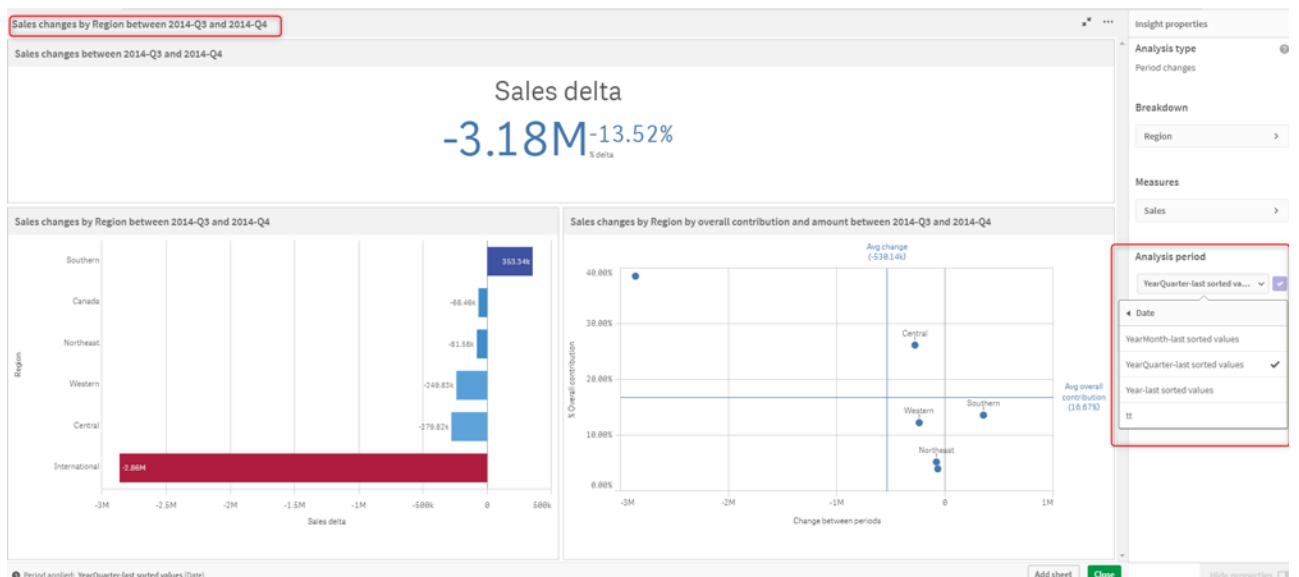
Sales changes by Region between 2014-Q3 and 2014-Q4

Sales changes between 2014-Q3 and 2014-Q4

Sales delta

-3.18M -13.52%
% delta

Sales changes by Region between 2014-Q3 and 2014-Q4

Region

Southern
Canada
Northeast
Western
Central
International

353.34k
-68.40k
-81.58k
-249.83k
-279.82k
-2.86M

-3M -2.5M -2M -1.5M -1M -500k 0 500k

Sales delta

Sales changes by Region by overall contribution and amount between 2014-Q3 and 2014-Q4

Avg change (-530.14k)

% Overall contribution

40.00%
30.00%
20.00%
10.00%
0.00%

Central
Western
Southern
Northeast

Avg overall contribution (16.67%)

-3M -2M -1M 0 1M

Change between periods

Insight properties

Analysis type
Period changes

Breakdown
Region

Measures
Sales

Analysis period
YearQuarter-last sorted va...

Date
YearMonth-last sorted values
YearQuarter-last sorted values
Year-last sorted values
tt

Period applied: YearQuarter-last sorted values (Date)

Add sheet
Close
Hide properties